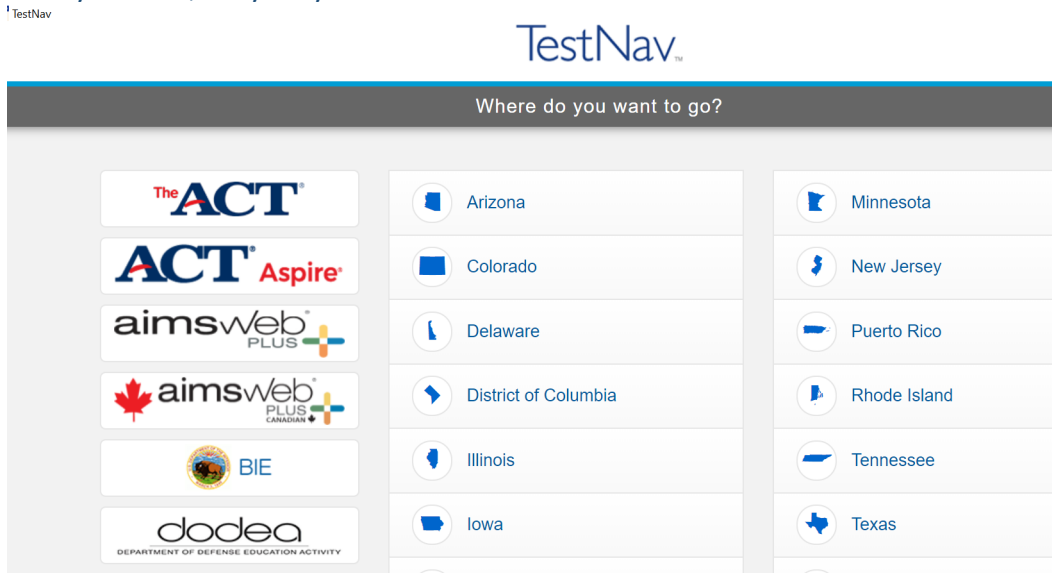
TestNav

TestNav™

Where do you want to go?

The ACT®

ACT® Aspire®

aimsweb® PLUS

aimsweb® PLUS CANADIAN

BIE

dodea
DEPARTMENT OF DEFENSE EDUCATION ACTIVITY

Arizona

Colorado

Delaware

District of Columbia

Illinois

Iowa

Minnesota

New Jersey

Puerto Rico

Rhode Island

Tennessee

Texas